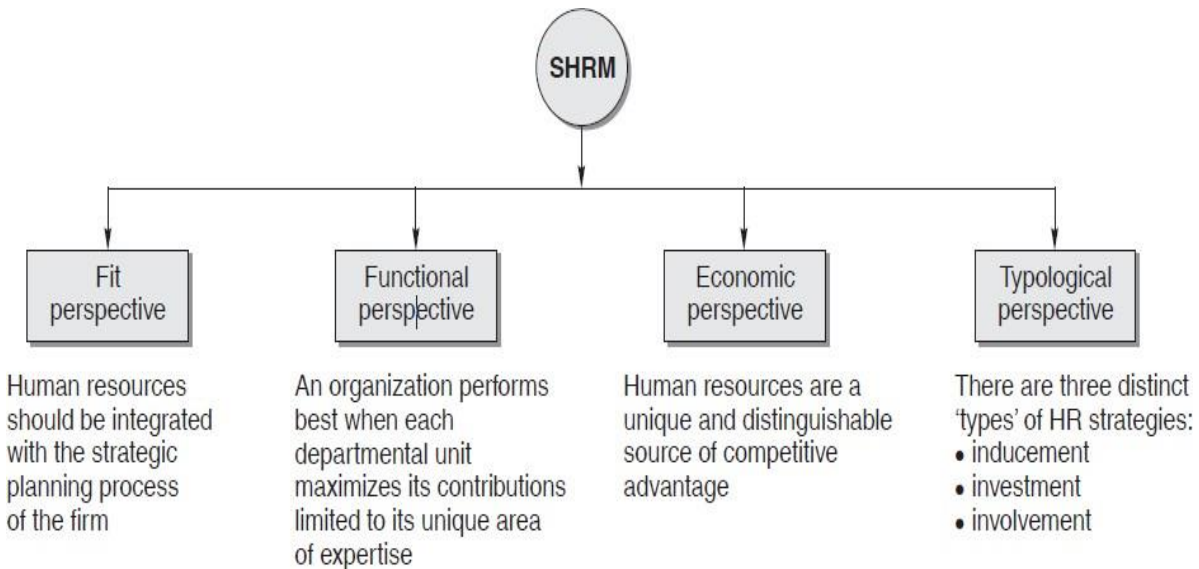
SHRM

Fit perspective

Human resources should be integrated with the strategic planning process of the firm

Functional perspective

An organization performs best when each departmental unit maximizes its contributions limited to its unique area of expertise

Economic perspective

Human resources are a unique and distinguishable source of competitive advantage

Typological perspective

There are three distinct 'types' of HR strategies:
• inducement
• investment
• involvement